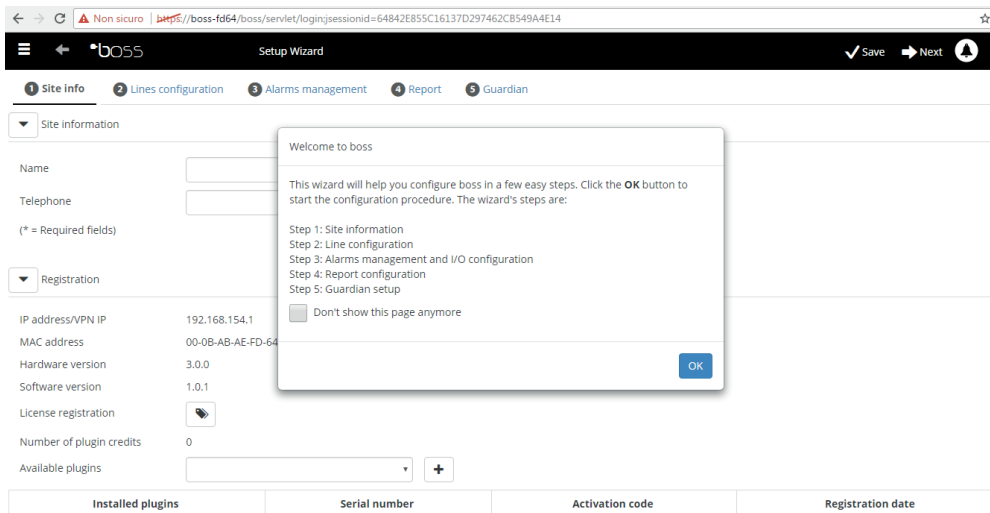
Non sicuro | https://boss-fd64/boss/servlet/login;jsessionid=64842E855C16137D297462CB549A4E14

boss

Setup Wizard

Save

Next

1 Site info

2 Lines configuration

3 Alarms management

4 Report

5 Guardian

Site information

Name

Telephone

(* = Required fields)

Registration

IP address/VPN IP 192.168.154.1

MAC address 00-0B-AB-AE-FD-64

Hardware version 3.0.0

Software version 1.0.1

License registration

Number of plugin credits 0

Available plugins

| Installed plugins | Serial number | Activation code | Registration date |
|---|---|---|---|

Welcome to boss

This wizard will help you configure boss in a few easy steps. Click the **OK** button to start the configuration procedure. The wizard's steps are:

Step 1: Site information
Step 2: Line configuration
Step 3: Alarms management and I/O configuration
Step 4: Report configuration
Step 5: Guardian setup

Don't show this page anymore

OK